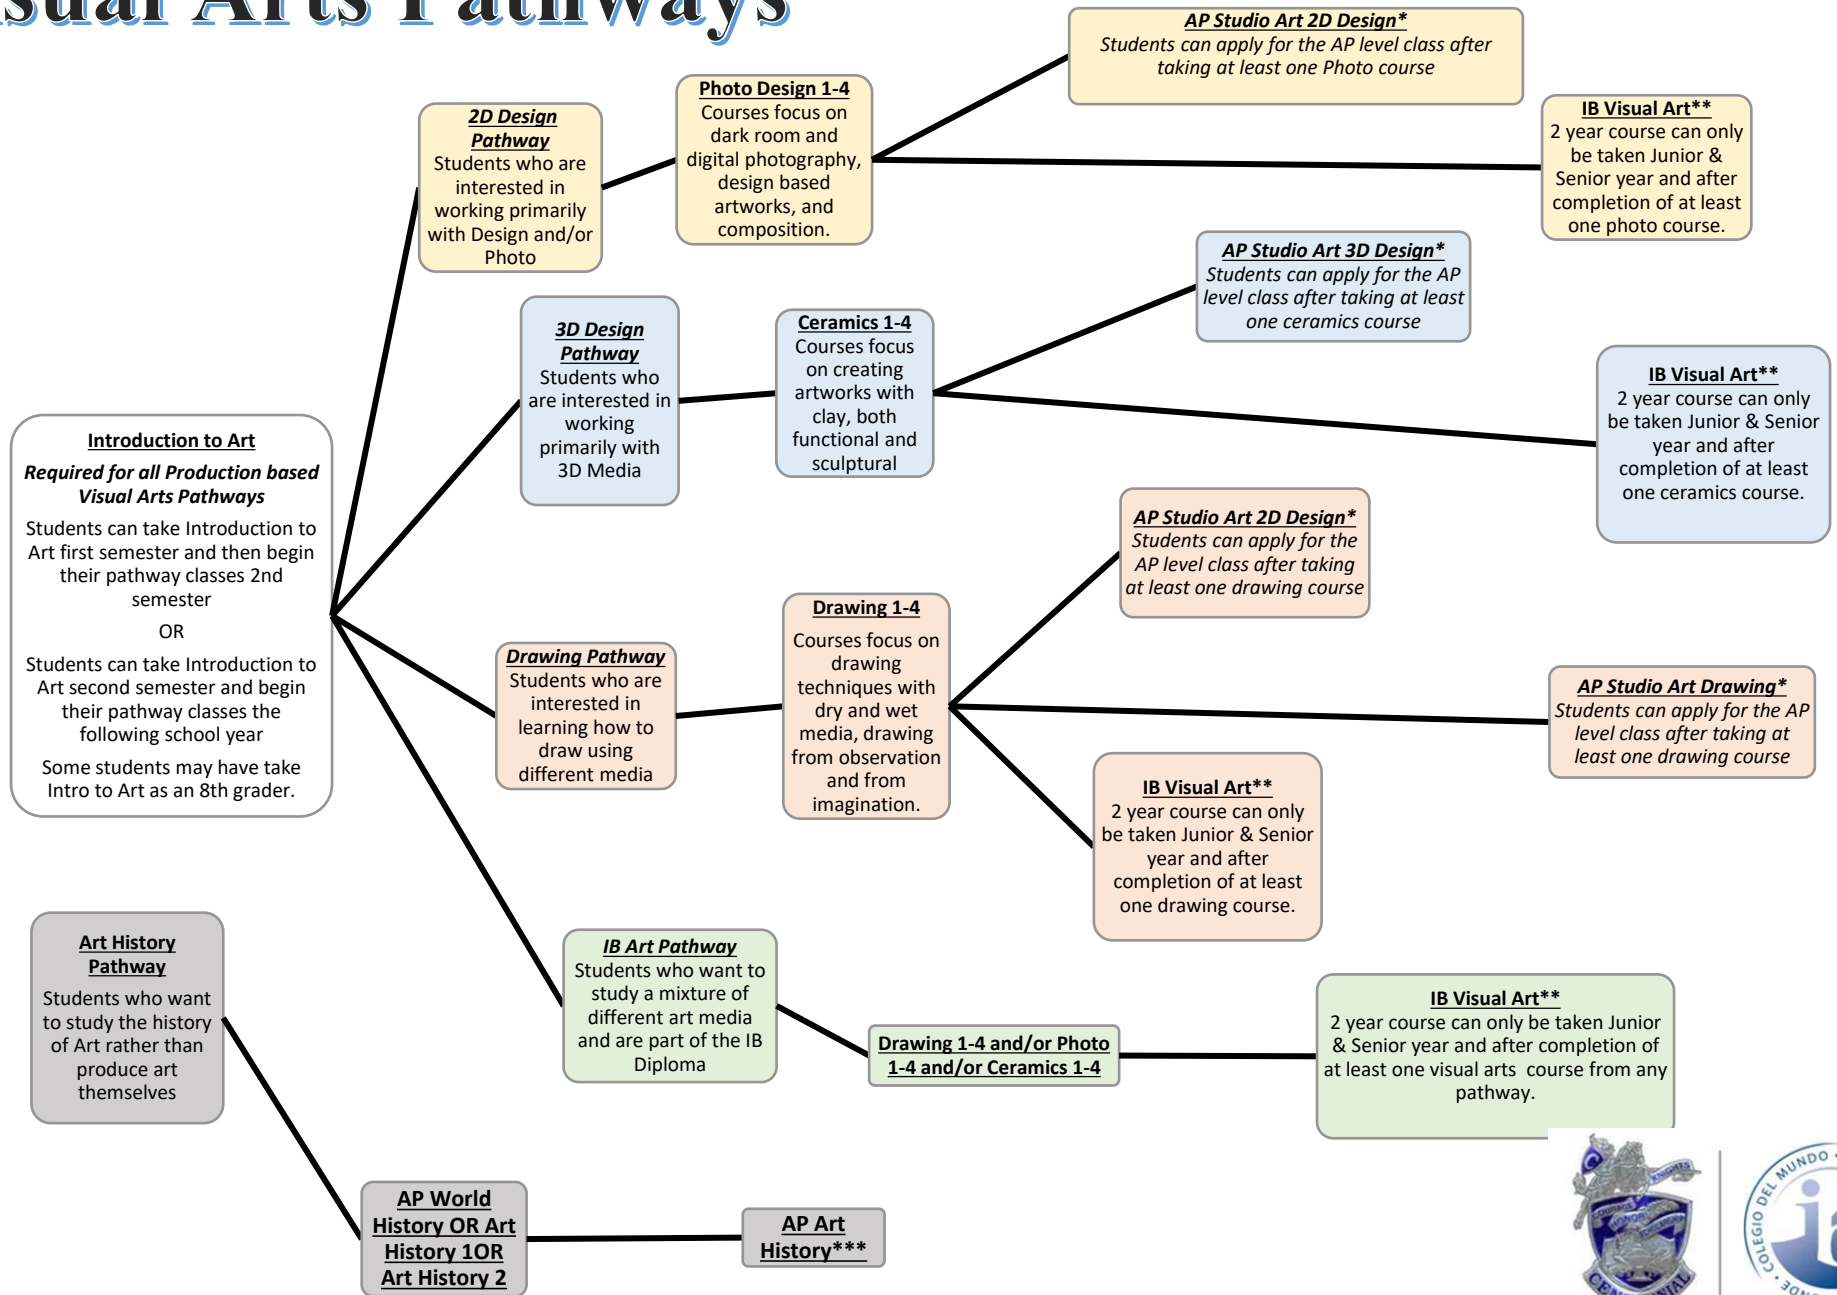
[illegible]sual Arts Pathways

Introduction to Art

Required for all Production based Visual Arts Pathways

Students can take Introduction to Art first semester and then begin their pathway classes 2nd semester

OR

Students can take Introduction to Art second semester and begin their pathway classes the following school year

Some students may have take Intro to Art as an 8th grader.

2D Design Pathway
Students who are interested in working primarily with Design and/or Photo

Photo Design 1-4
Courses focus on dark room and digital photography, design based artworks, and composition.

AP Studio Art 2D Design*
Students can apply for the AP level class after taking at least one Photo course

IB Visual Art**
2 year course can only be taken Junior & Senior year and after completion of at least one photo course.

3D Design Pathway
Students who are interested in working primarily with 3D Media

Ceramics 1-4
Courses focus on creating artworks with clay, both functional and sculptural

AP Studio Art 3D Design*
Students can apply for the AP level class after taking at least one ceramics course

IB Visual Art**
2 year course can only be taken Junior & Senior year and after completion of at least one ceramics course.

Drawing Pathway
Students who are interested in learning how to draw using different media

Drawing 1-4
Courses focus on drawing techniques with dry and wet media, drawing from observation and from imagination.

AP Studio Art 2D Design*
Students can apply for the AP level class after taking at least one drawing course

AP Studio Art Drawing*
Students can apply for the AP level class after taking at least one drawing course

IB Visual Art**
2 year course can only be taken Junior & Senior year and after completion of at least one drawing course.

IB Art Pathway
Students who want to study a mixture of different art media and are part of the IB Diploma

Drawing 1-4 and/or Photo 1-4 and/or Ceramics 1-4

IB Visual Art**
2 year course can only be taken Junior & Senior year and after completion of at least one visual arts course from any pathway.

Art History Pathway
Students who want to study the history of Art rather than produce art themselves

AP World History OR Art History 1OR Art History 2

AP Art History***

KNIGHTS CENTENNIAL

COLEGIO DEL MUNDO